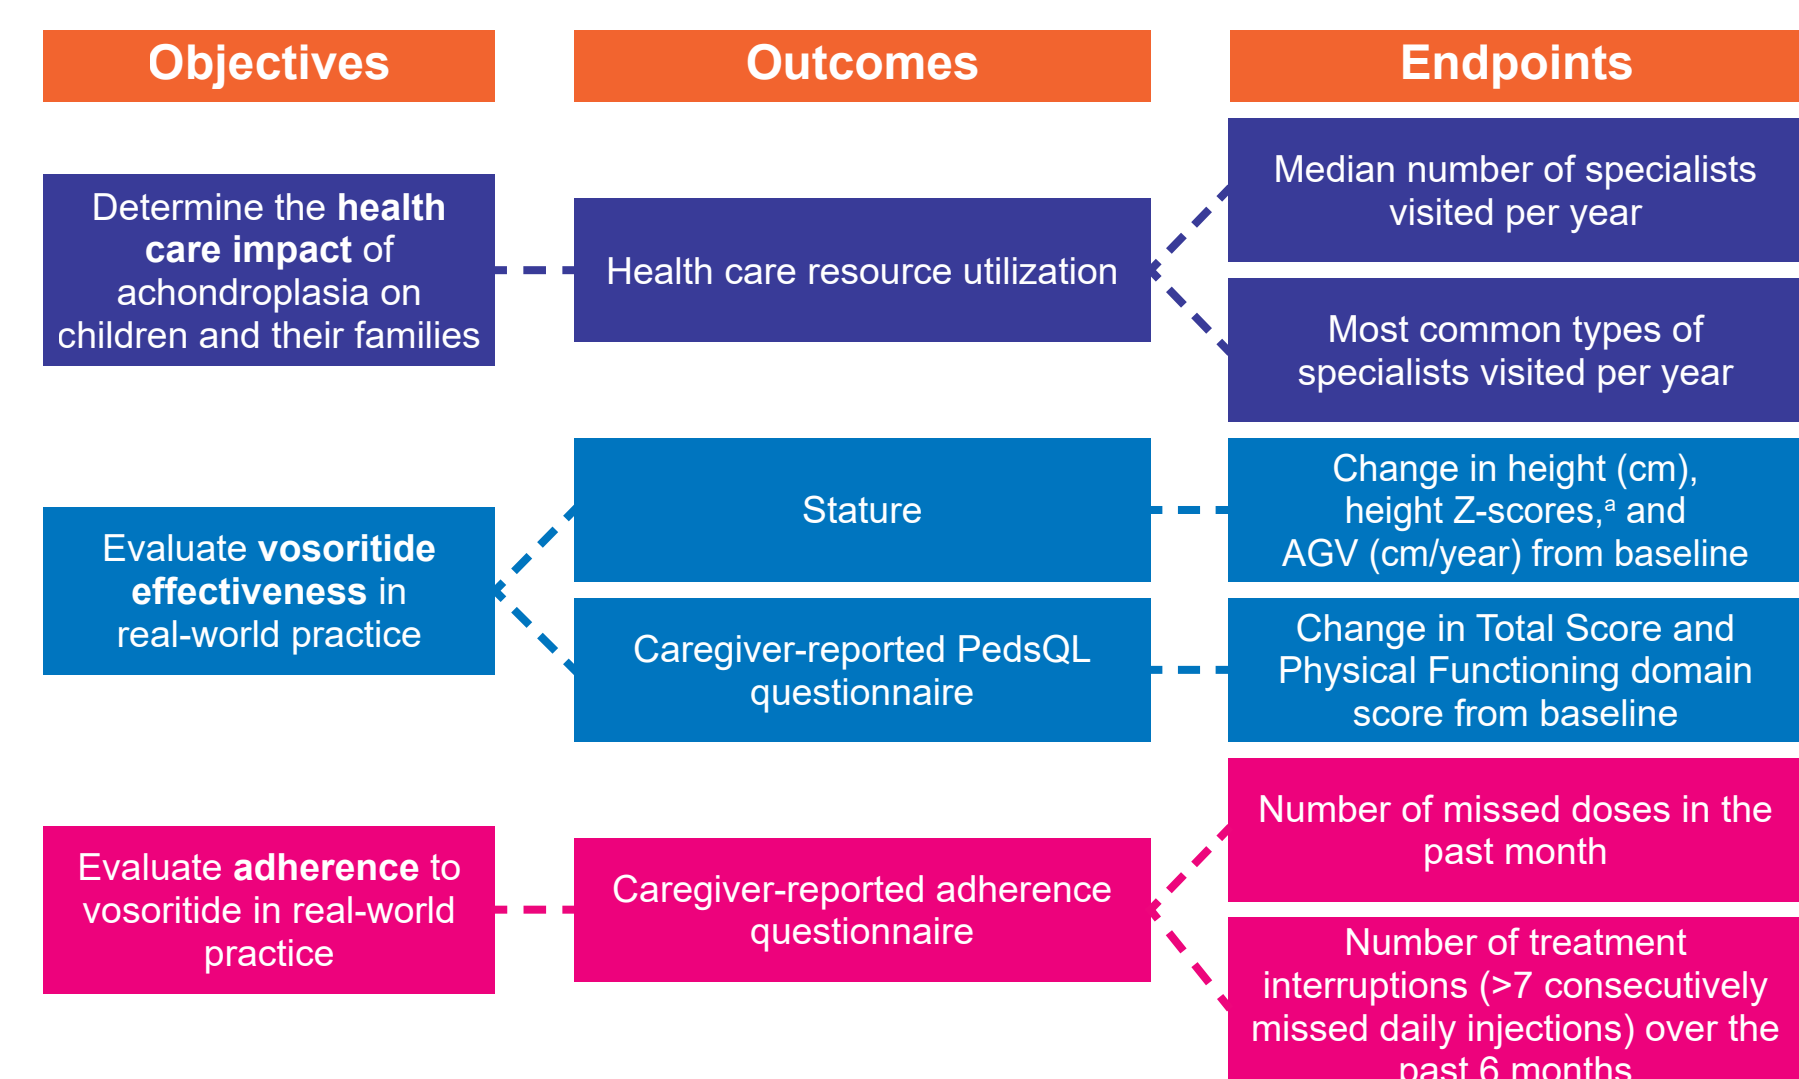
Objectives

Outcomes

Endpoints

Determine the **health care impact** of achondroplasia on children and their families

Health care resource utilization

Median number of specialists visited per year

Most common types of specialists visited per year

Evaluate **vosoritide effectiveness** in real-world practice

Stature

Change in height (cm), height Z-scores,$^a$ and AGV (cm/year) from baseline

Caregiver-reported PedsQL questionnaire

Change in Total Score and Physical Functioning domain score from baseline

Evaluate **adherence** to vosoritide in real-world practice

Caregiver-reported adherence questionnaire

Number of missed doses in the past month

Number of treatment interruptions (>7 consecutively missed daily injections) over the past 6 months